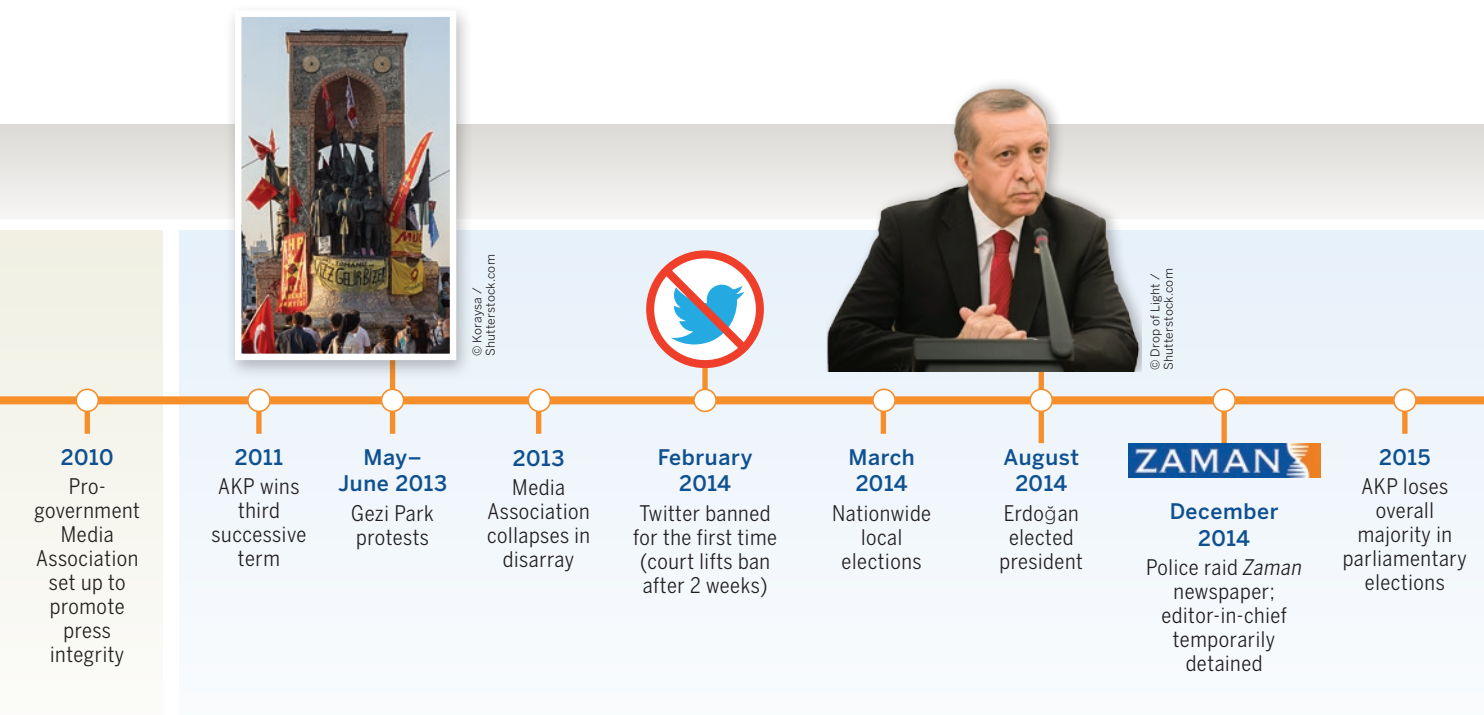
© Koraysa / Shutterstock.com

© Drop of Light / Shutterstock.com

2010
Pro-government Media Association set up to promote press integrity

2011
AKP wins third successive term

May–June 2013
Gezi Park protests

2013
Media Association collapses in disarray

February 2014
Twitter banned for the first time (court lifts ban after 2 weeks)

March 2014
Nationwide local elections

August 2014
Erdoğan elected president

ZAMAN
December 2014
Police raid Zaman newspaper; editor-in-chief temporarily detained

2015
AKP loses overall majority in parliamentary elections